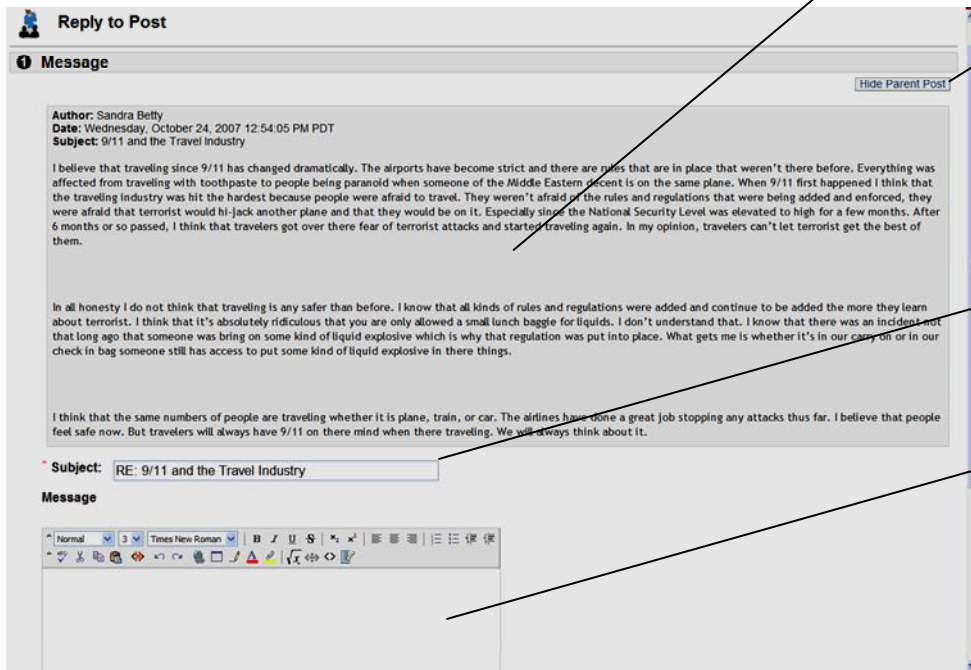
Reply to Post

1 Message

Hide Parent Post

Author: Sandra Betty
Date: Wednesday, October 24, 2007 12:54:05 PM PDT
Subject: 9/11 and the Travel Industry

I believe that traveling since 9/11 has changed dramatically. The airports have become strict and there are rules that are in place that weren't there before. Everything was affected from traveling with toothpaste to people being paranoid when someone of the Middle Eastern decent is on the same plane. When 9/11 first happened I think that the traveling industry was hit the hardest because people were afraid to travel. They weren't afraid of the rules and regulations that were being added and enforced, they were afraid that terrorist would hi-jack another plane and that they would be on it. Especially since the National Security Level was elevated to high for a few months. After 6 months or so passed, I think that travelers got over there fear of terrorist attacks and started traveling again. In my opinion, travelers can't let terrorist get the best of them.

In all honesty I do not think that traveling is any safer than before. I know that all kinds of rules and regulations were added and continue to be added the more they learn about terrorist. I think that it's absolutely ridiculous that you are only allowed a small lunch baggie for liquids. I don't understand that. I know that there was an incident not that long ago that someone was bring on some kind of liquid explosive which is why that regulation was put into place. What gets me is whether it's in our carry on or in our check in bag someone still has access to put some kind of liquid explosive in there things.

I think that the same numbers of people are traveling whether it is plane, train, or car. The airlines have done a great job stopping any attacks thus far. I believe that people feel safe now. But travelers will always have 9/11 on there mind when there traveling. We will always think about it.

* Subject: RE: 9/11 and the Travel Industry

Message

Normal 3 Times New Roman B I U S